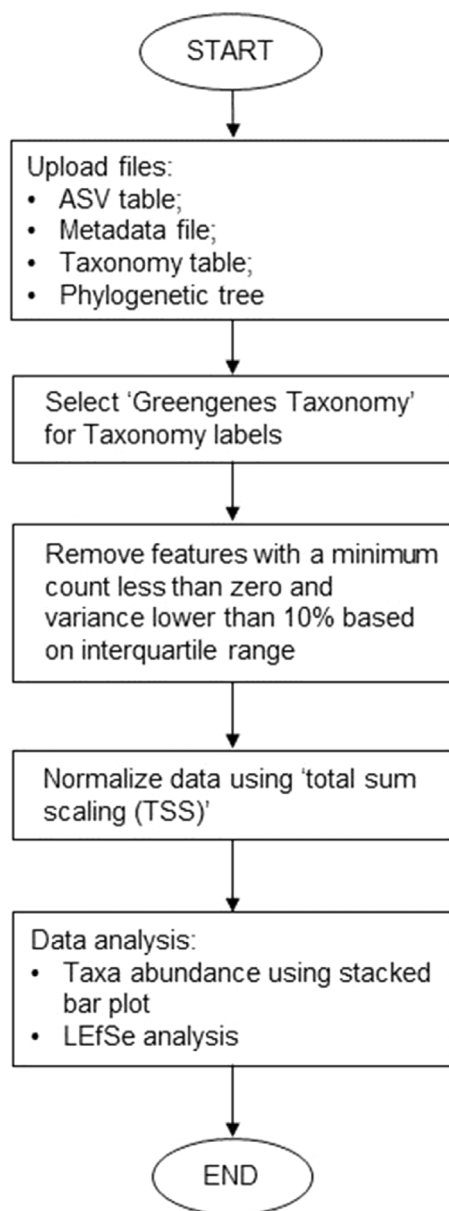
START

Upload files:
• ASV table;
• Metadata file;
• Taxonomy table;
• Phylogenetic tree

Select 'Greengenes Taxonomy' for Taxonomy labels

Remove features with a minimum count less than zero and variance lower than 10% based on interquartile range

Normalize data using 'total sum scaling (TSS)'

Data analysis:
• Taxa abundance using stacked bar plot
• LEfSe analysis

END